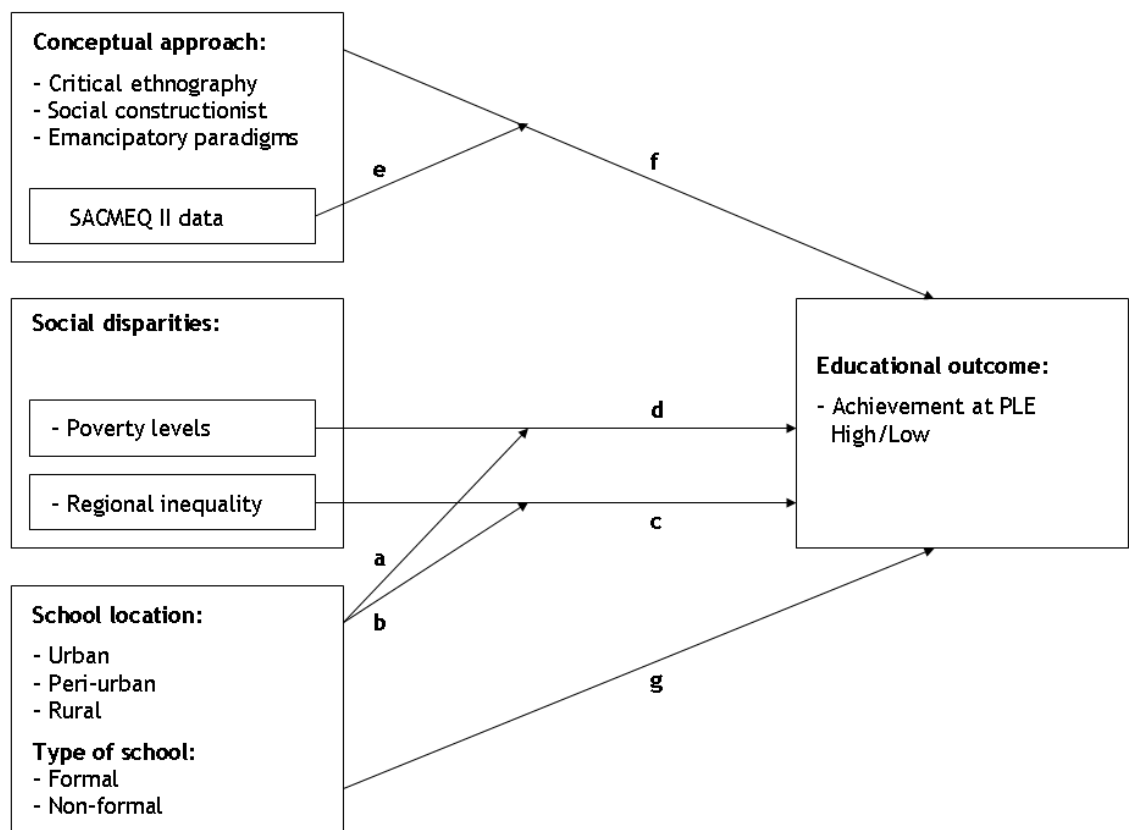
**Conceptual approach:**
- Critical ethnography
- Social constructionist
- Emancipatory paradigms

SACMEQ II data

e

f

**Social disparities:**

- Poverty levels

- Regional inequality

d

c

**Educational outcome:**
- Achievement at PLE High/Low

a

b

**School location:**
- Urban
- Peri-urban
- Rural

**Type of school:**
- Formal
- Non-formal

g